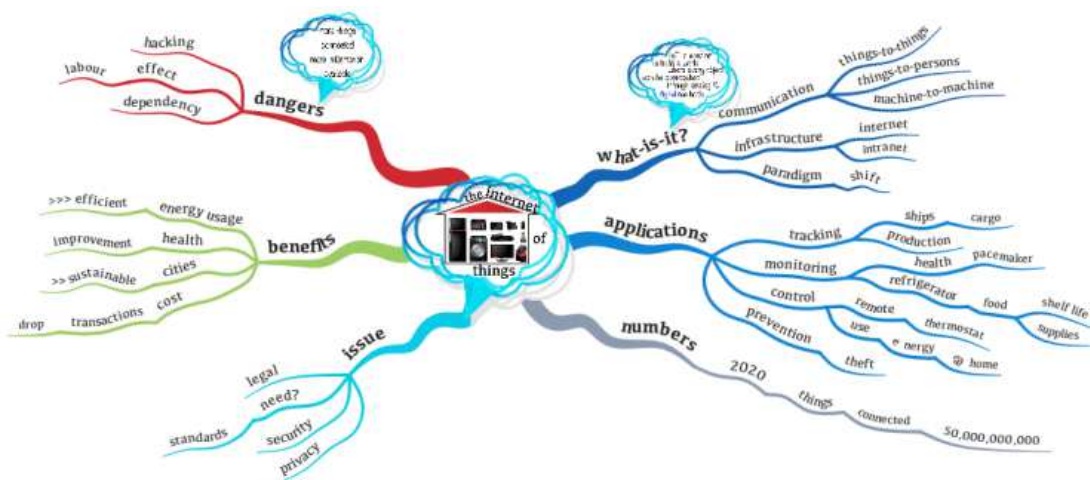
the internet of things

dangers
hacking
effect
labour
dependency

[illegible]

what-is-it?
communication
things-to-things
things-to-persons
machine-to-machine
infrastructure
internet
intranet
paradigm
shift

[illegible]

benefits
>>> efficient
energy usage
improvement
health
>> sustainable
cities
drop
transactions
cost

applications
tracking
ships
cargo
production
monitoring
health
pacemaker
refrigerator
food
shelf life
supplies
control
remote
thermostat
use
energy
@ home
prevention
theft

issue
legal
need?
standards
security
privacy

numbers
2020
things
connected
50,000,000,000